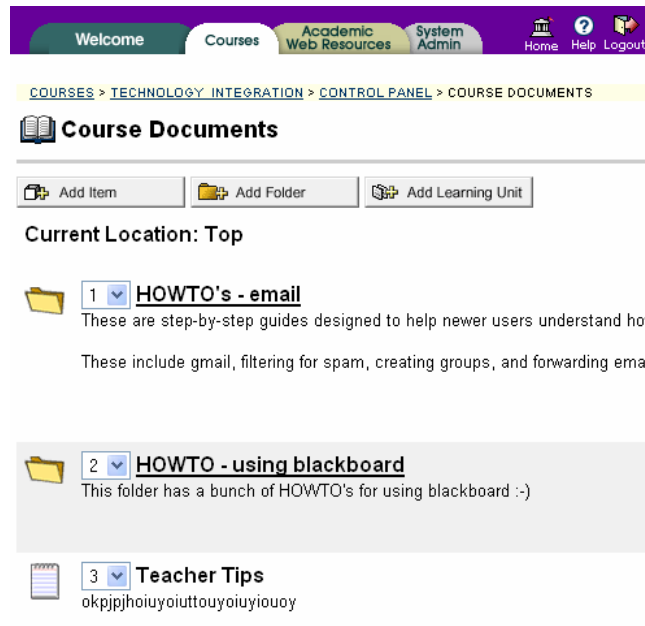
Welcome Courses Academic Web Resources System Admin Home Help Logout

COURSES > TECHNOLOGY INTEGRATION > CONTROL PANEL > COURSE DOCUMENTS

Course Documents

Add Item Add Folder Add Learning Unit

Current Location: Top

1 HOWTO's - email
These are step-by-step guides designed to help newer users understand ho

These include gmail, filtering for spam, creating groups, and forwarding ema

2 HOWTO - using blackboard
This folder has a bunch of HOWTO's for using blackboard :-)

3 Teacher Tips
okpjpjhoiuyoiuttouyoiuyiouoy